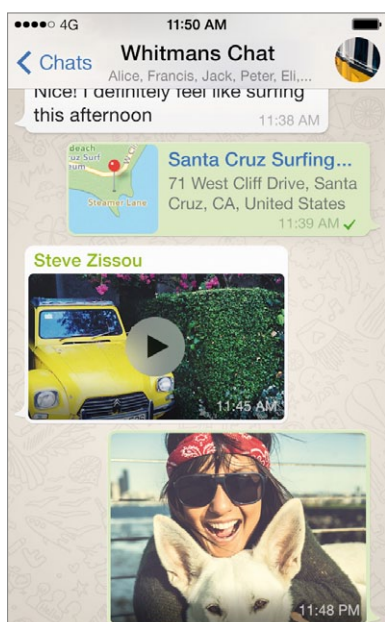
●●●●○ 4G
11:50 AM

Chats
Whitmans Chat
Alice, Francis, Jack, Peter, Eli,...

Nice! I definitely feel like surfing this afternoon
11:38 AM

Beach
Surf Point
Steamer Lane
Santa Cruz Surfing...
71 West Cliff Drive, Santa Cruz, CA, United States
11:39 AM

Steve Zissou
11:45 AM

11:48 PM